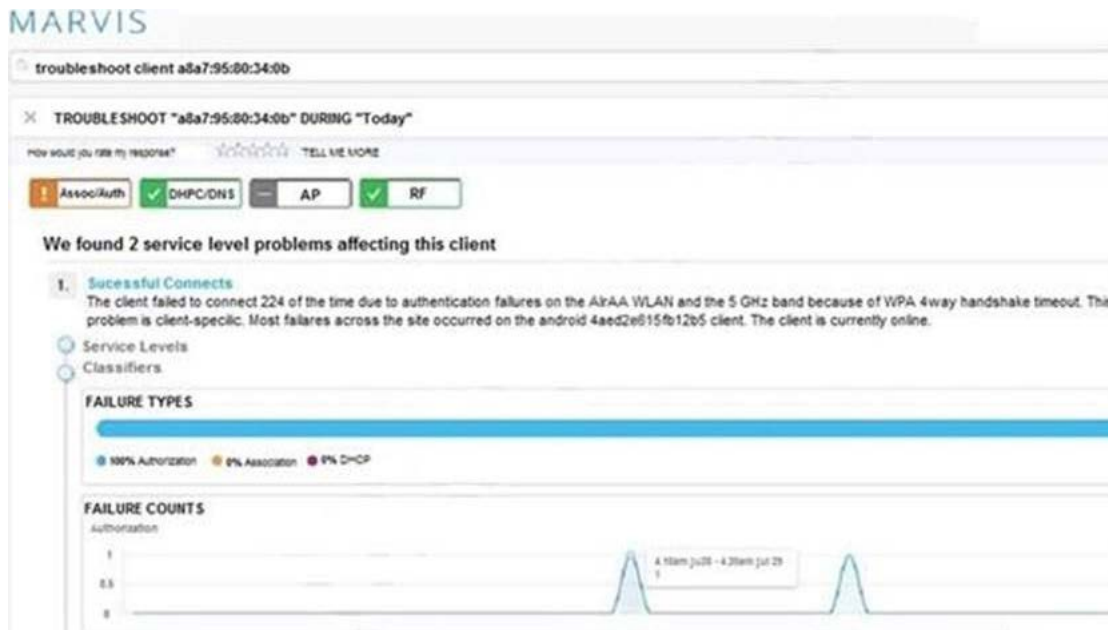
MARVIS

troubleshoot client a8a7:95:80:34:0b

× TROUBLESHOOT "a8a7:95:80:34:0b" DURING "Today"

How would you rate my response? TELL ME MORE

Assoc/Auth DHPC/DNS AP RF

We found 2 service level problems affecting this client

1. Sucessful Connects
The client failed to connect 224 of the time due to authentication failures on the AirAA WLAN and the 5 GHz band because of WPA 4way handshake timeout. This problem is client-specific. Most failares across the site occurred on the android 4aed2e015fb12b5 client. The client is currently online.

Service Levels
Classifiers

FAILURE TYPES

100% Authorization 0% Association 0% DHCP

FAILURE COUNTS
Authorization
1
0.5
0

4:10am Jul 28 - 4:20am Jul 29
1